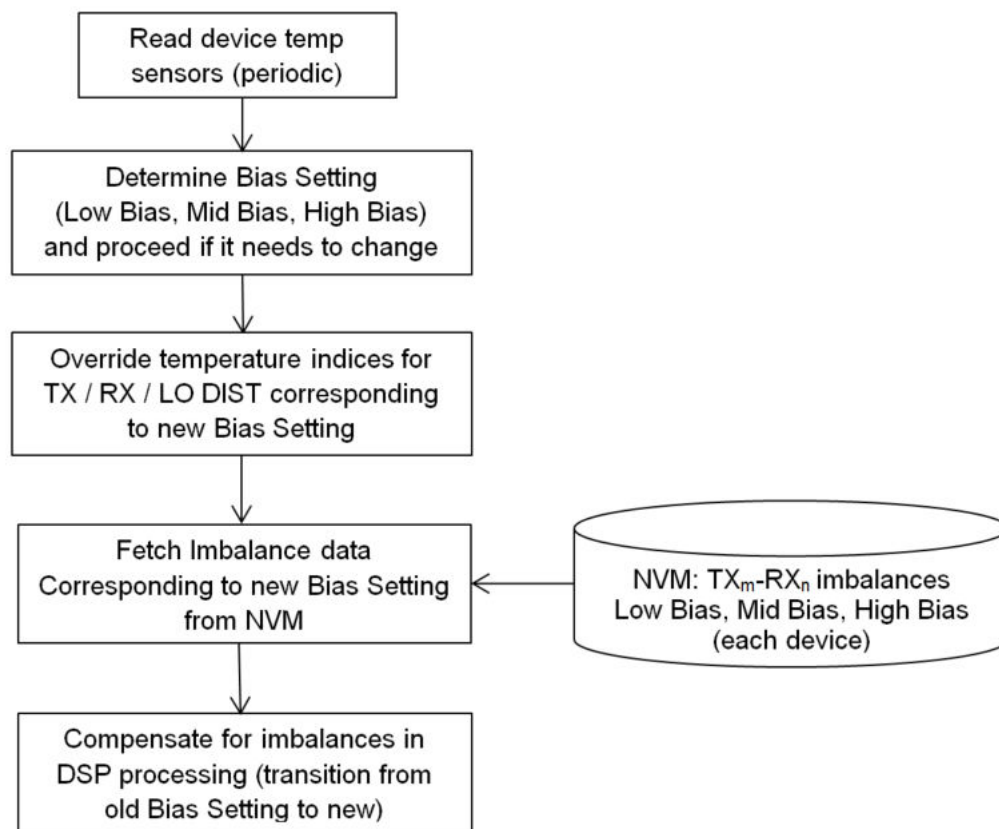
Read device temp sensors (periodic)

Determine Bias Setting (Low Bias, Mid Bias, High Bias) and proceed if it needs to change

Override temperature indices for TX / RX / LO DIST corresponding to new Bias Setting

Fetch Imbalance data Corresponding to new Bias Setting from NVM

NVM: $TX_m$-$RX_n$ imbalances Low Bias, Mid Bias, High Bias (each device)

Compensate for imbalances in DSP processing (transition from old Bias Setting to new)